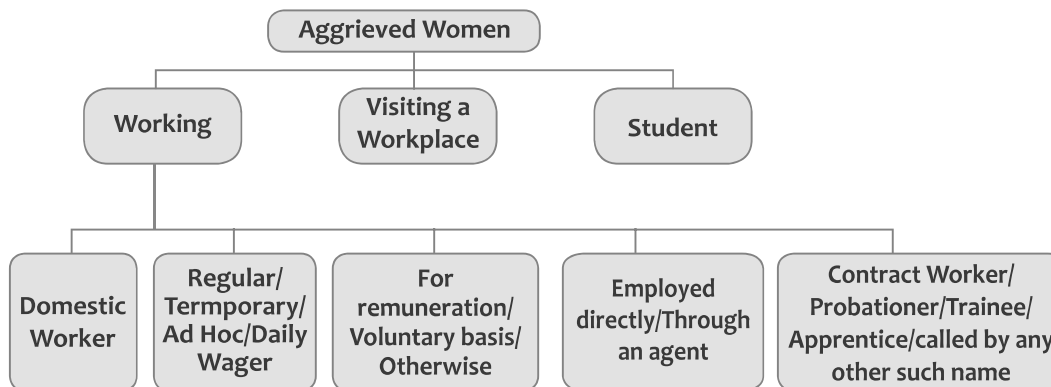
Aggrieved Women

Working

Visiting a Workplace

Student

Domestic Worker

Regular/ Termporary/ Ad Hoc/Daily Wager

For remuneration/ Voluntary basis/ Otherwise

Employed directly/Through an agent

Contract Worker/ Probationer/Trainee/ Apprentice/called by any other such name